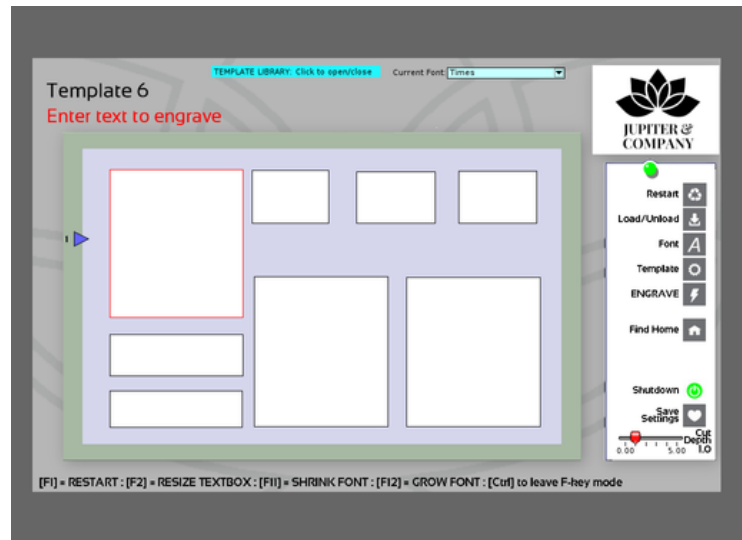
Template 6

Enter text to engrave

TEMPLATE LIBRARY: Click to open/close

Current Font: Times

JUPITER & COMPANY

Restart

Load/Unload

Font

Template

ENGRAVE

Find Home

Shutdown

Save Settings

Cut Depth 1.0

0.00

5.00

[F1] = RESTART : [F2] = RESIZE TEXTBOX : [F11] = SHRINK FONT : [F12] = GROW FONT : [Ctrl] to leave F-key mode